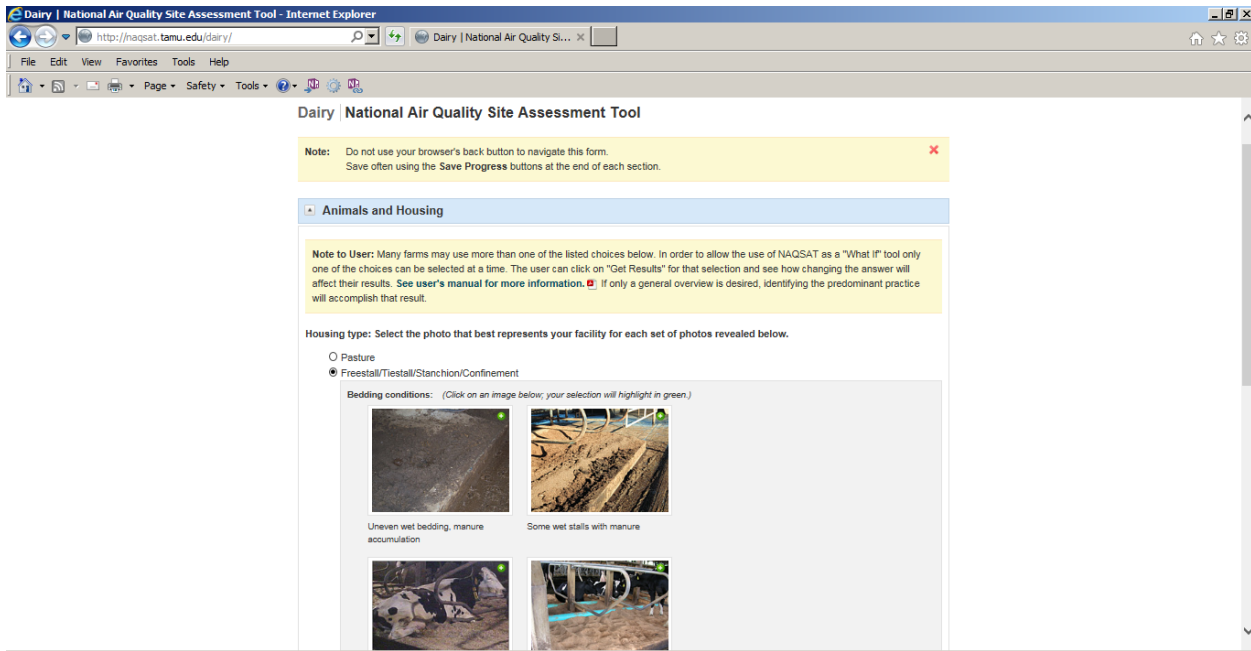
Dairy | National Air Quality Site Assessment Tool - Internet Explorer

http://naqsat.tamu.edu/dairy/

Dairy | National Air Quality Si... ×

File Edit View Favorites Tools Help

Page ▾ Safety ▾ Tools ▾

Dairy | National Air Quality Site Assessment Tool

Note: Do not use your browser's back button to navigate this form.
Save often using the Save Progress buttons at the end of each section.

Animals and Housing

Note to User: Many farms may use more than one of the listed choices below. In order to allow the use of NAQSAT as a "What If" tool only one of the choices can be selected at a time. The user can click on "Get Results" for that selection and see how changing the answer will affect their results. See user's manual for more information. If only a general overview is desired, identifying the predominant practice will accomplish that result.

Housing type: Select the photo that best represents your facility for each set of photos revealed below.

Pasture

Freestall/Tiestall/Stanchion/Confinement

Bedding conditions: (Click on an image below; your selection will highlight in green.)

Uneven wet bedding, manure accumulation

Some wet stalls with manure